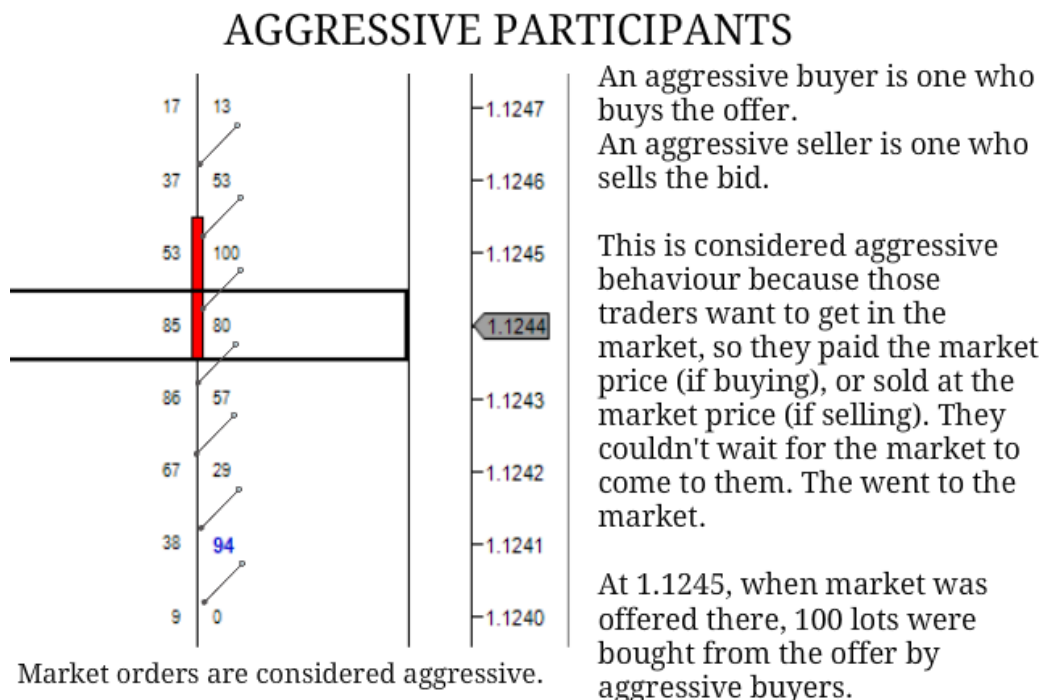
AGGRESSIVE PARTICIPANTS

17 13
37 53
53 100
85 80
86 57
67 29
38 94
9 0

1.1247
1.1246
1.1245
1.1244
1.1243
1.1242
1.1241
1.1240

Market orders are considered aggressive.

An aggressive buyer is one who buys the offer.
An aggressive seller is one who sells the bid.

This is considered aggressive behaviour because those traders want to get in the market, so they paid the market price (if buying), or sold at the market price (if selling). They couldn't wait for the market to come to them. The went to the market.

At 1.1245, when market was offered there, 100 lots were bought from the offer by aggressive buyers.